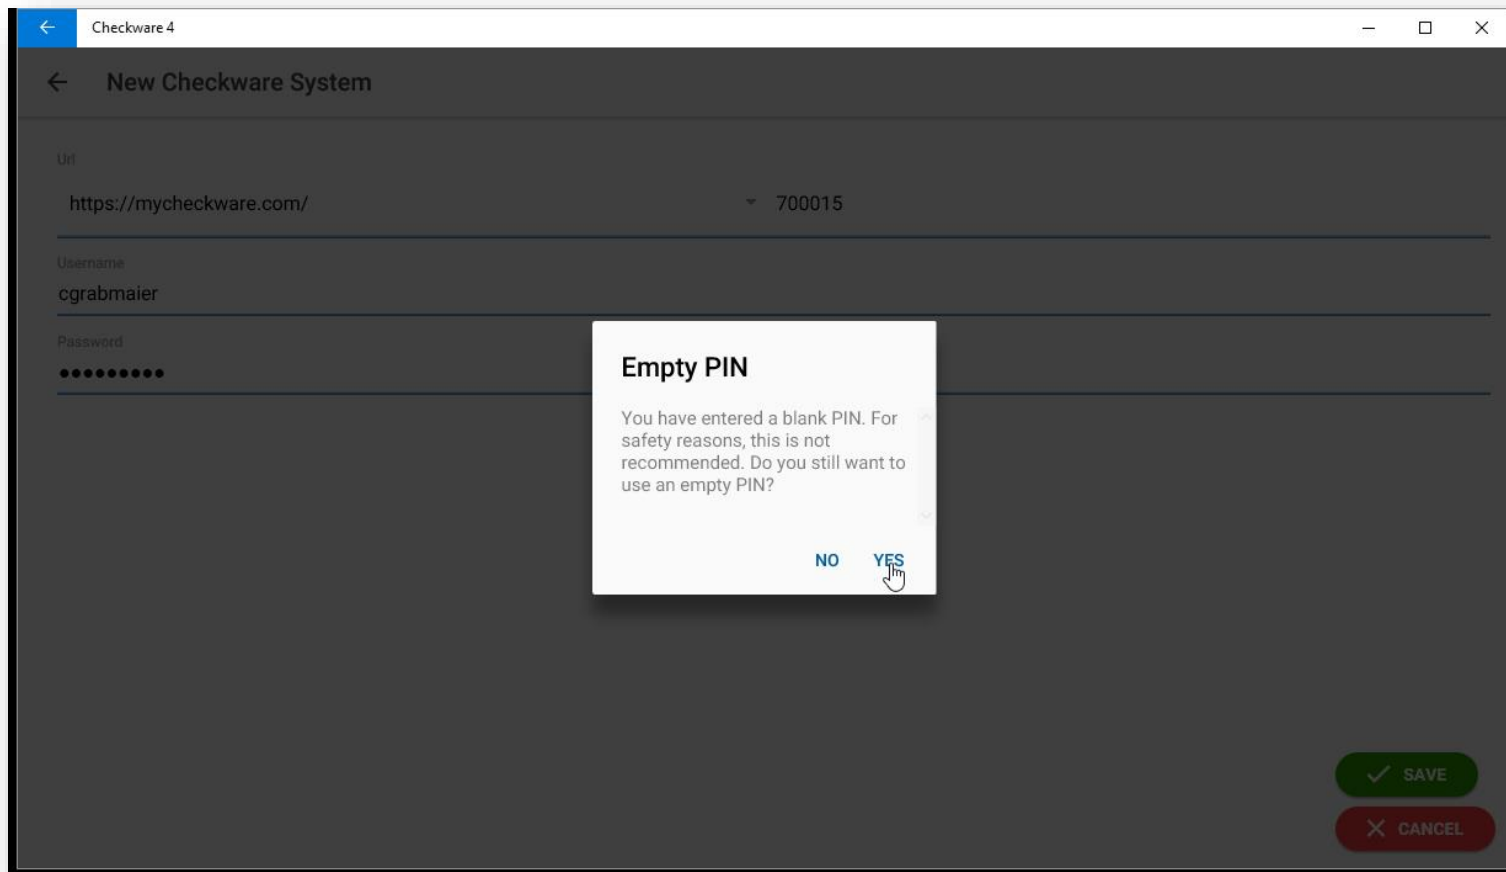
Checkware 4

New Checkware System

Url

https://mycheckware.com/

700015

Username

cgrabmaier

Password

••••••••••

Empty PIN

You have entered a blank PIN. For safety reasons, this is not recommended. Do you still want to use an empty PIN?

NO YES

SAVE

CANCEL